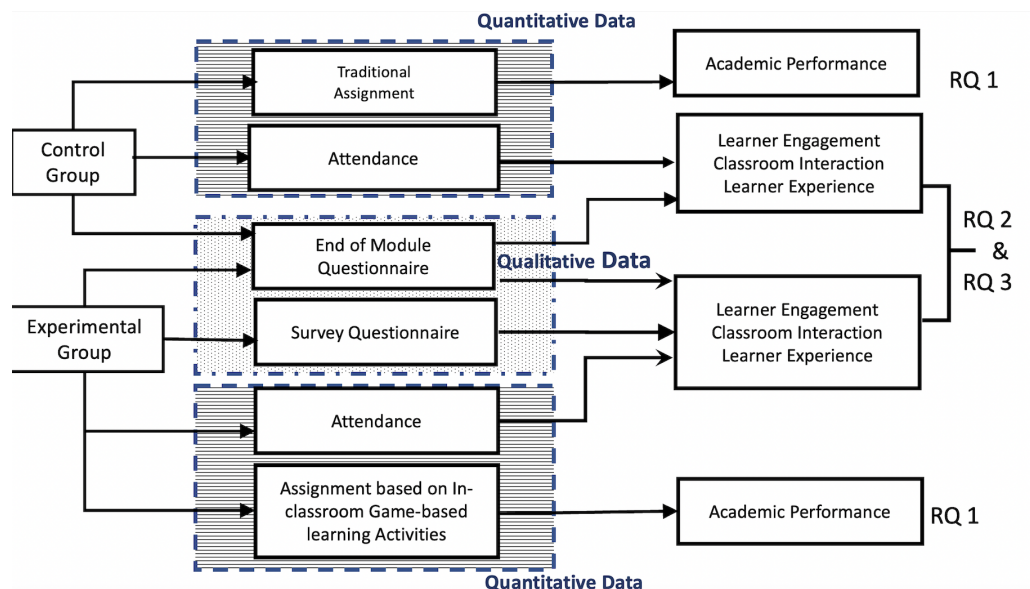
Quantitative Data

Traditional Assignment

Academic Performance

RQ 1

Control Group

Attendance

Learner Engagement
Classroom Interaction
Learner Experience

RQ 2
&
RQ 3

End of Module Questionnaire

Qualitative Data

Experimental Group

Survey Questionnaire

Learner Engagement
Classroom Interaction
Learner Experience

Attendance

Assignment based on In-classroom Game-based learning Activities

Academic Performance

RQ 1

Quantitative Data